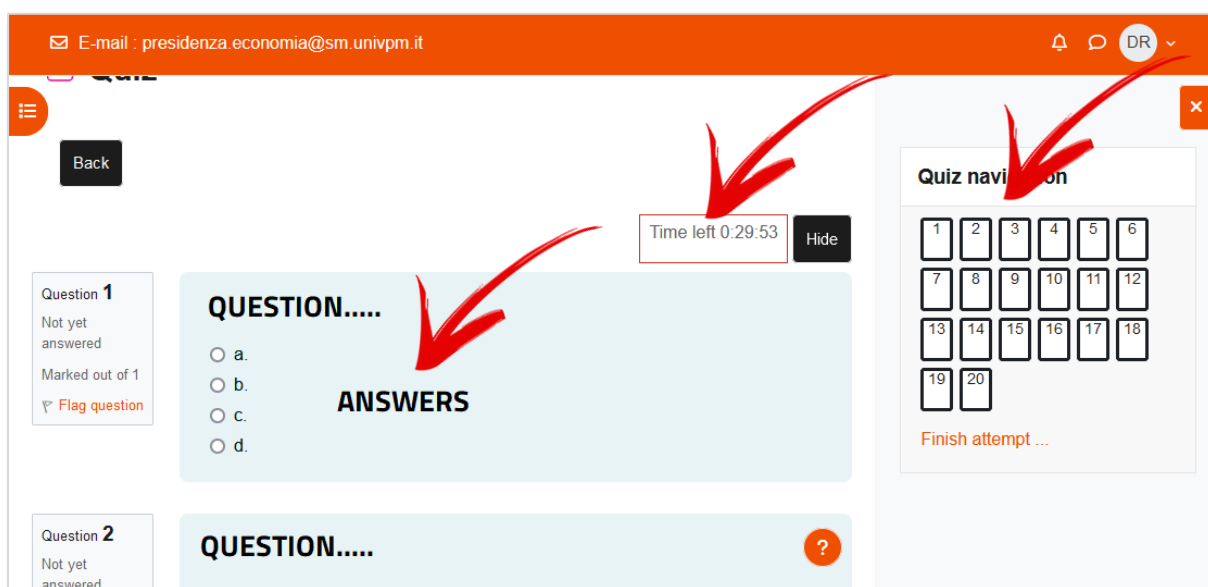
E-mail : presidenza.economia@sm.univpm.it

DR

Quiz

Back

Time left 0:29:53

Hide

Question 1
Not yet answered
Marked out of 1
Flag question

QUESTION.....

a.
b.
c.
d.

ANSWERS

Question 2
Not yet answered

QUESTION.....

?

Quiz navi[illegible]on

| 1 | 2 | 3 | 4 | 5 | 6 |
|---|---|---|---|---|---|
| 7 | 8 | 9 | 10 | 11 | 12 |
| 13 | 14 | 15 | 16 | 17 | 18 |
| 19 | 20 | | | | |

Finish attempt ...